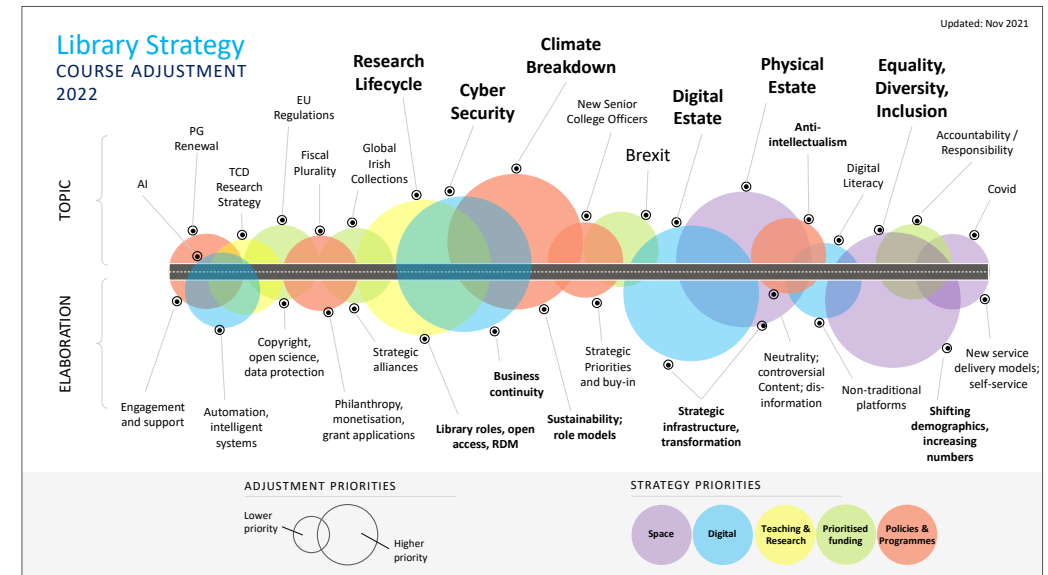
Updated: Nov 2021

Library Strategy
COURSE ADJUSTMENT
2022

TOPIC

ELABORATION

AI

PG Renewal

TCD Research Strategy

EU Regulations

Fiscal Plurality

Global Irish Collections

Research Lifecycle

Cyber Security

Climate Breakdown

New Senior College Officers

Brexit

Digital Estate

Physical Estate

Anti-intellectualism

Digital Literacy

Equality, Diversity, Inclusion

Accountability / Responsibility

Covid

Engagement and support

Automation, intelligent systems

Copyright, open science, data protection

Philanthropy, monetisation, grant applications

Strategic alliances

Library roles, open access, RDM

Business continuity

Sustainability; role models

Strategic Priorities and buy-in

Strategic infrastructure, transformation

Neutrality; controversial Content; dis-information

Non-traditional platforms

Shifting demographics, increasing numbers

New service delivery models; self-service

ADJUSTMENT PRIORITIES

Lower priority

Higher priority

STRATEGY PRIORITIES

Space

Digital

Teaching & Research

Prioritised funding

Policies & Programmes